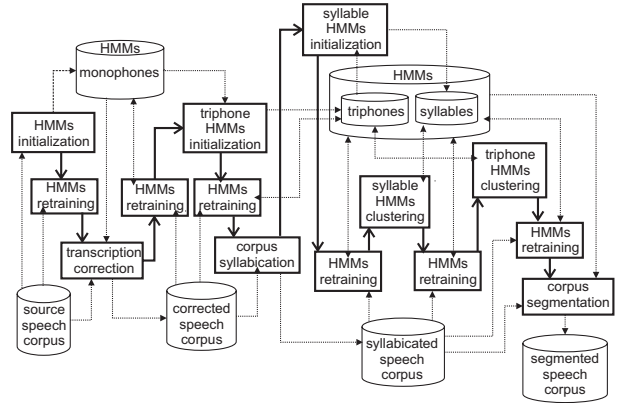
syllable HMMs initialization

HMMs
monophones

HMMs
triphones
syllables

HMMs initialization

triphone HMMs initialization

triphone HMMs clustering

HMMs retraining

HMMs retraining

HMMs retraining

syllable HMMs clustering

transcription correction

corpus syllabication

HMMs retraining

HMMs retraining

HMMs retraining

corpus segmentation

source speech corpus

corrected speech corpus

syllabicated speech corpus

segmented speech corpus